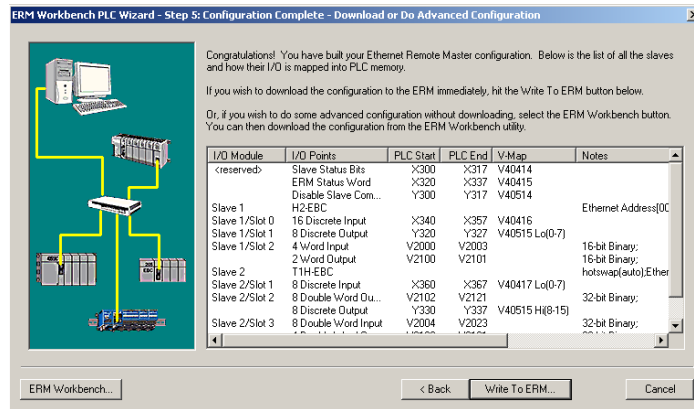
ERM Workbench PLC Wizard - Step 5: Configuration Complete - Download or Do Advanced Configuration

Congratulations! You have built your Ethernet Remote Master configuration. Below is the list of all the slaves and how their I/O is mapped into PLC memory.

If you wish to download the configuration to the ERM immediately, hit the Write To ERM button below.

Or, if you wish to do some advanced configuration without downloading, select the ERM Workbench button. You can then download the configuration from the ERM Workbench utility.

| I/O Module | I/O Points | PLC Start | PLC End | V-Map | Notes |
|---|---|---|---|---|---|
| <reserved> | Slave Status Bits | X300 | X317 | V40414 | |
| | ERM Status Word | X320 | X337 | V40415 | |
| | Disable Slave Com... | Y300 | Y317 | V40514 | |
| Slave 1 | H2-EBC | | | | Ethernet Address[00 |
| Slave 1/Slot 0 | 16 Discrete Input | X340 | X357 | V40416 | |
| Slave 1/Slot 1 | 8 Discrete Output | Y320 | Y327 | V40515 Lo(0-7) | |
| Slave 1/Slot 2 | 4 Word Input | V2000 | V2003 | | 16-bit Binary; |
| | 2 Word Output | V2100 | V2101 | | 16-bit Binary; |
| Slave 2 | T1H-EBC | | | | hotswap(auto);Ether |
| Slave 2/Slot 1 | 8 Discrete Input | X360 | X367 | V40417 Lo(0-7) | |
| Slave 2/Slot 2 | 8 Double Word Ou... | V2102 | V2121 | | 32-bit Binary; |
| | 8 Discrete Output | Y330 | Y337 | V40515 Hi(8-15) | |
| Slave 2/Slot 3 | 8 Double Word Input | V2004 | V2023 | | 32-bit Binary; |

ERM Workbench...

< Back

Write To ERM...

Cancel